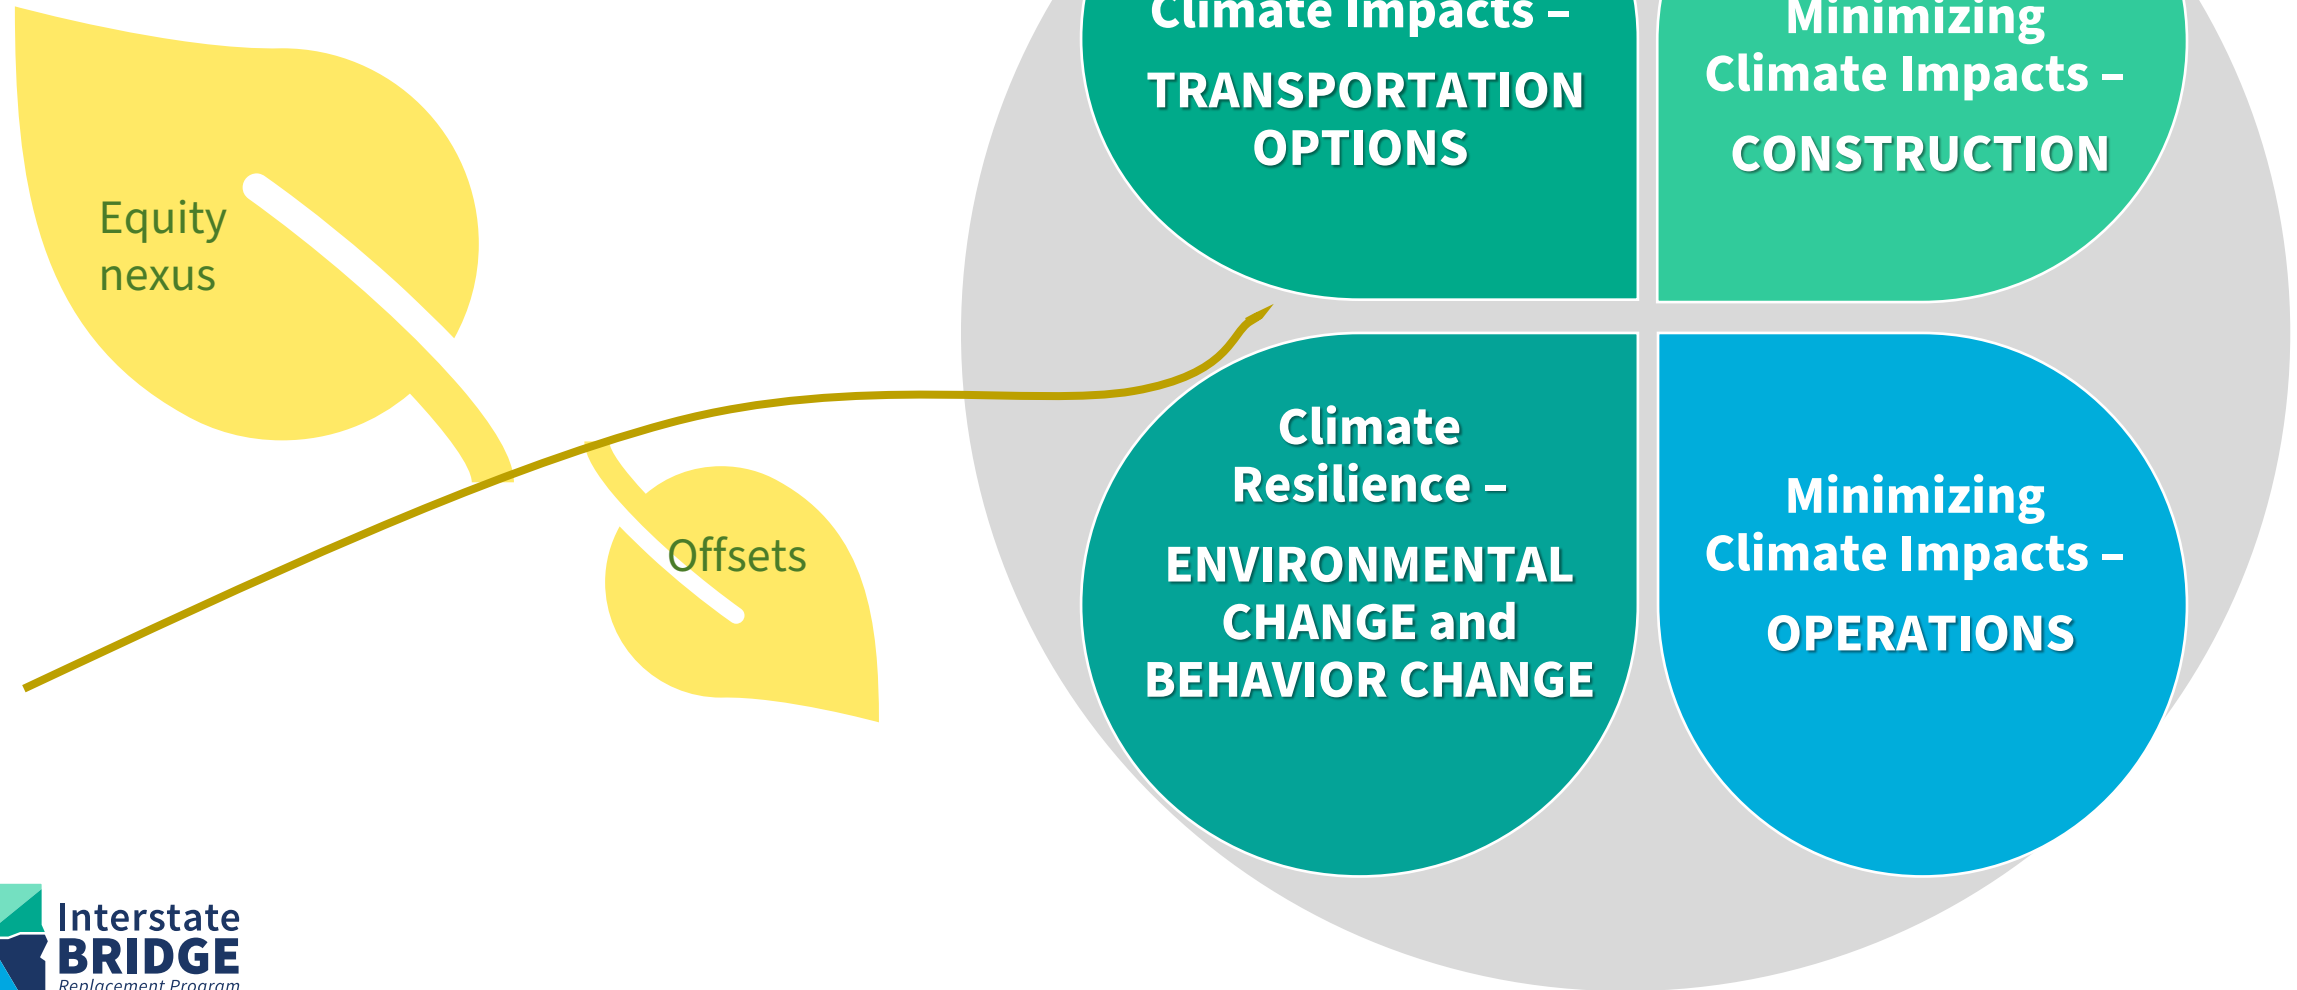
Equity nexus

Offsets

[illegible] Climate Impacts – TRANSPORTATION OPTIONS

Minimizing Climate Impacts – CONSTRUCTION

Climate Resilience – ENVIRONMENTAL CHANGE and BEHAVIOR CHANGE

Minimizing Climate Impacts – OPERATIONS

Interstate BRIDGE Replacement Program